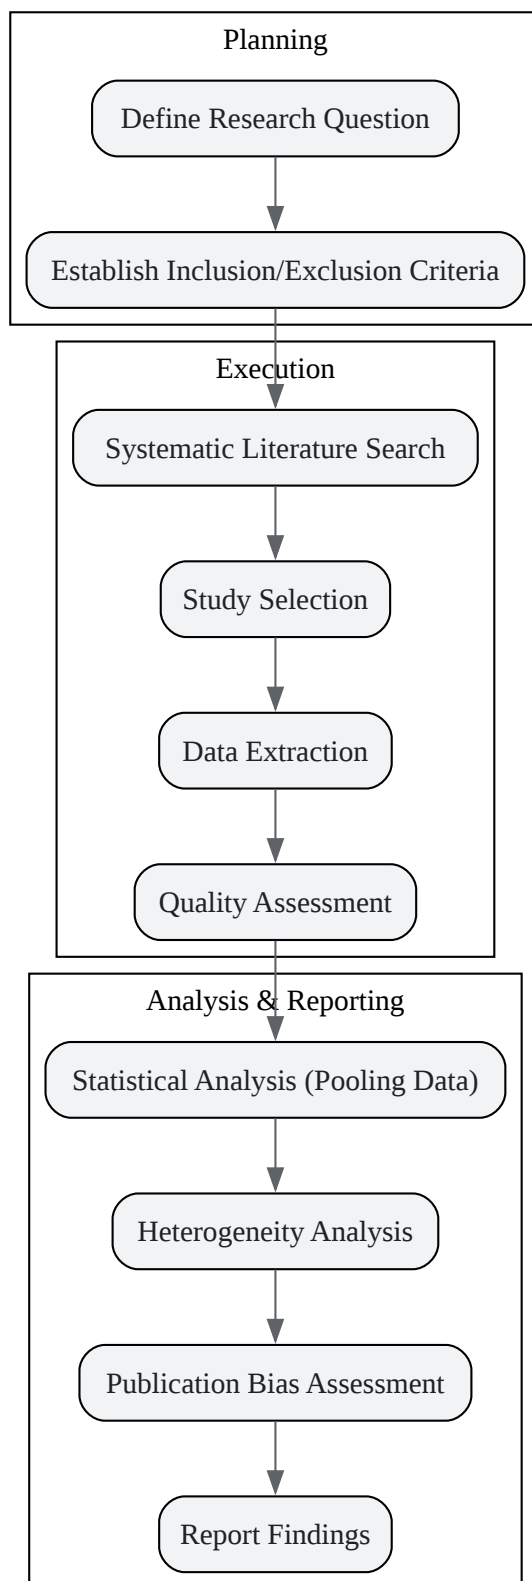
Planning

Define Research Question

Establish Inclusion/Exclusion Criteria

Execution

Systematic Literature Search

Study Selection

Data Extraction

Quality Assessment

Analysis & Reporting

Statistical Analysis (Pooling Data)

Heterogeneity Analysis

Publication Bias Assessment

Report Findings